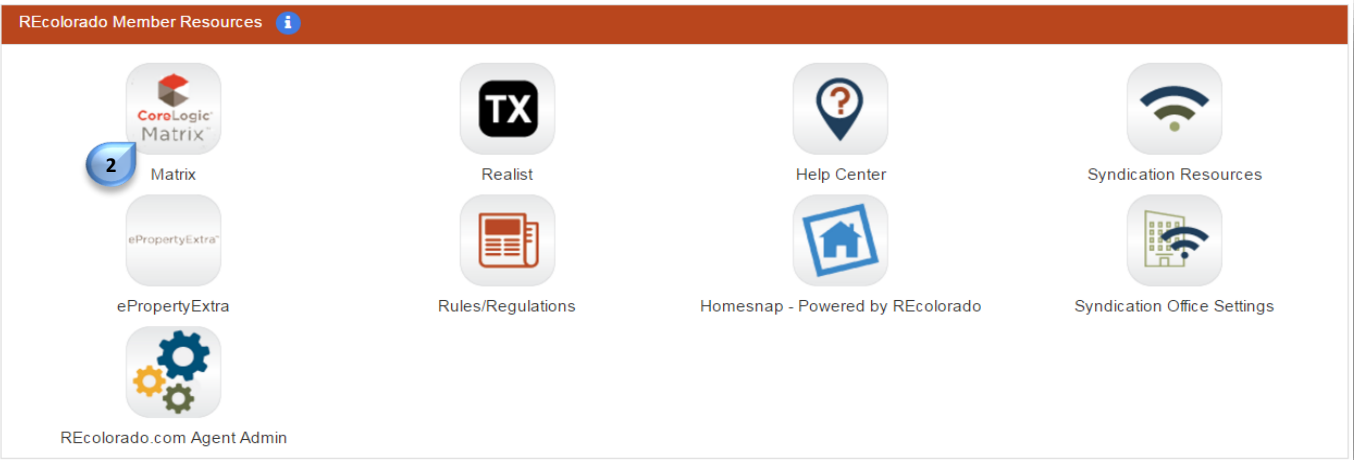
REcolorado Member Resources

CoreLogic
Matrix

2

Matrix

TX

Realist

Help Center

Syndication Resources

ePropertyExtra

ePropertyExtra

Rules/Regulations

Homesnap - Powered by REcolorado

Syndication Office Settings

REcolorado.com Agent Admin